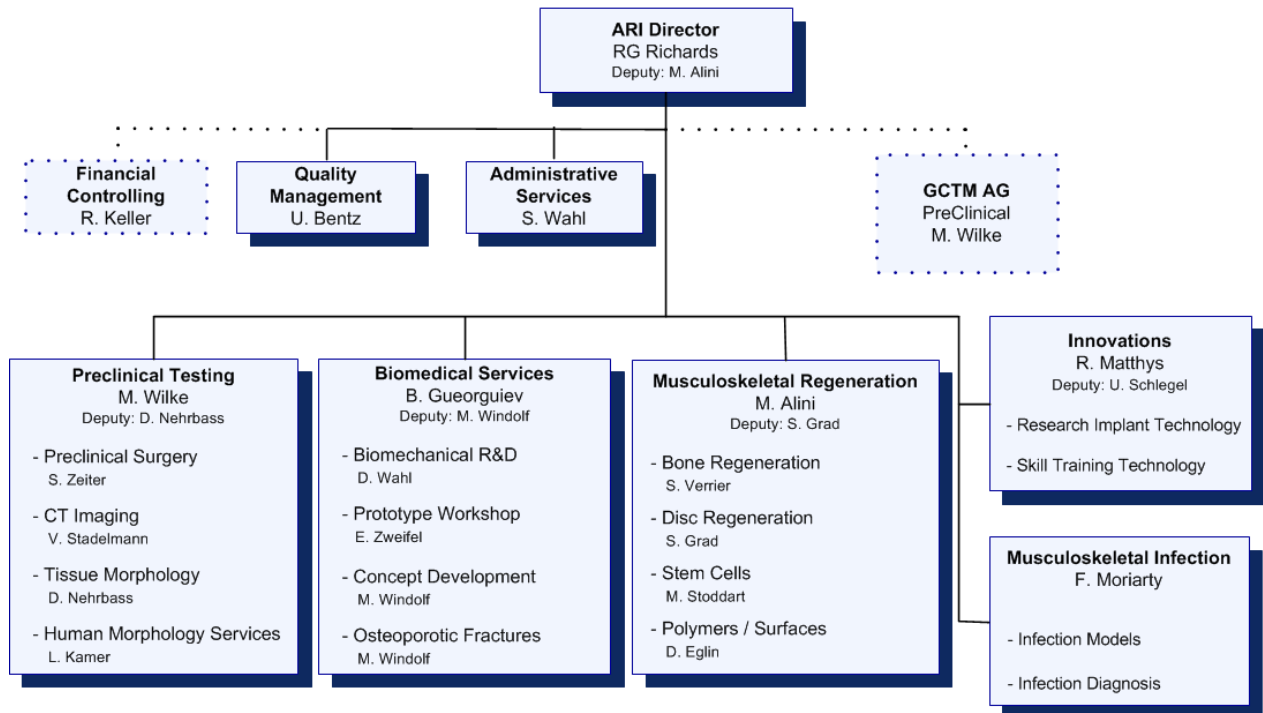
ARI Director
RG Richards
Deputy: M. Alini

Financial Controlling
R. Keller

Quality Management
U. Bentz

Administrative Services
S. Wahl

GCTM AG
PreClinical
M. Wilke

Preclinical Testing
M. Wilke
Deputy: D. Nehrbass

- Preclinical Surgery
S. Zeiter

- CT Imaging
V. Stadelmann

- Tissue Morphology
D. Nehrbass

- Human Morphology Services
L. Kamer

Biomedical Services
B. Gueorguiev
Deputy: M. Windolf

- Biomechanical R&D
D. Wahl

- Prototype Workshop
E. Zweifel

- Concept Development
M. Windolf

- Osteoporotic Fractures
M. Windolf

Musculoskeletal Regeneration
M. Alini
Deputy: S. Grad

- Bone Regeneration
S. Verrier

- Disc Regeneration
S. Grad

- Stem Cells
M. Stoddart

- Polymers / Surfaces
D. Eglin

Innovations
R. Matthys
Deputy: U. Schlegel

- Research Implant Technology

- Skill Training Technology

Musculoskeletal Infection
F. Moriarty

- Infection Models

- Infection Diagnosis